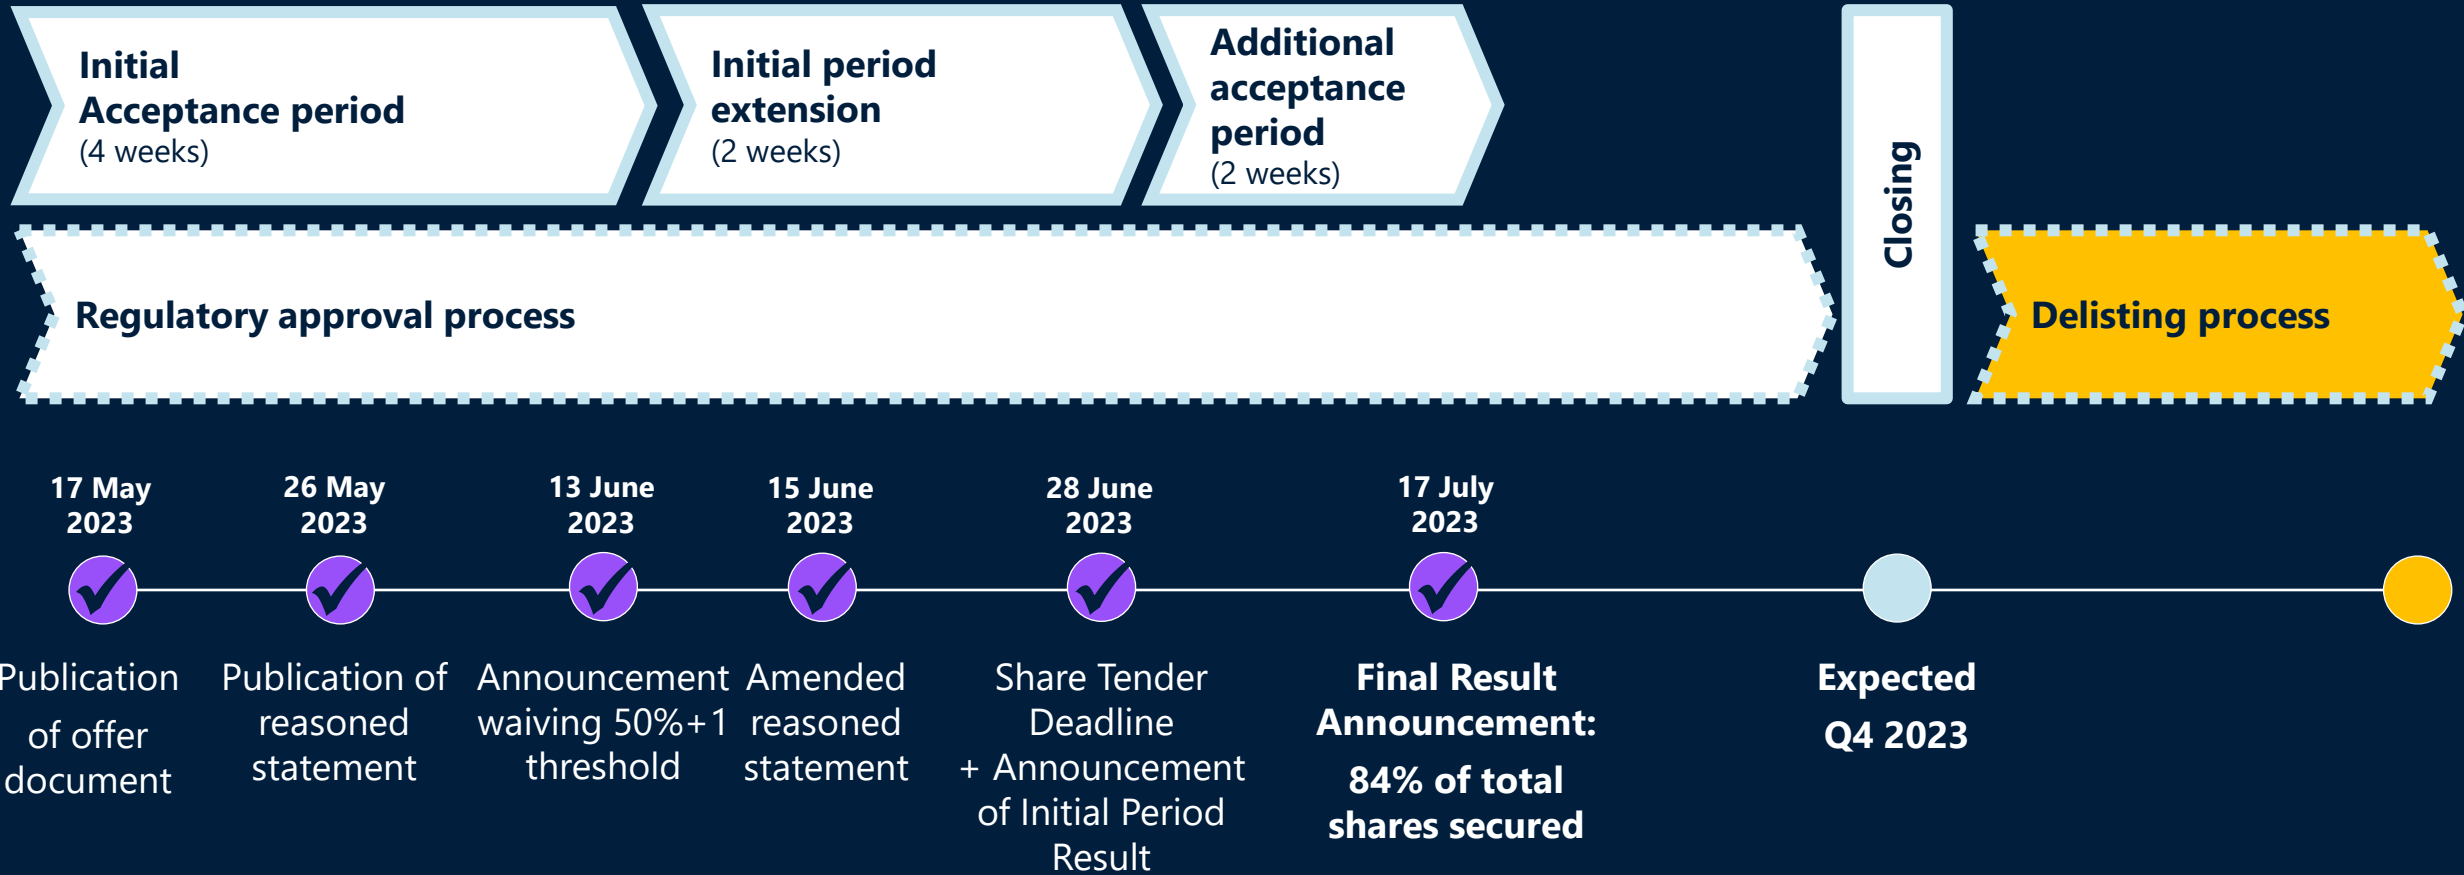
Initial Acceptance period
(4 weeks)

Initial period extension
(2 weeks)

Additional acceptance period
(2 weeks)

Closing

Regulatory approval process

Delisting process

17 May 2023

26 May 2023

13 June 2023

15 June 2023

28 June 2023

17 July 2023

Publication of offer document

Publication of reasoned statement

Announcement waiving 50%+1 threshold

Amended reasoned statement

Share Tender Deadline + Announcement of Initial Period Result

Final Result Announcement:

84% of total shares secured

Expected

Q4 2023